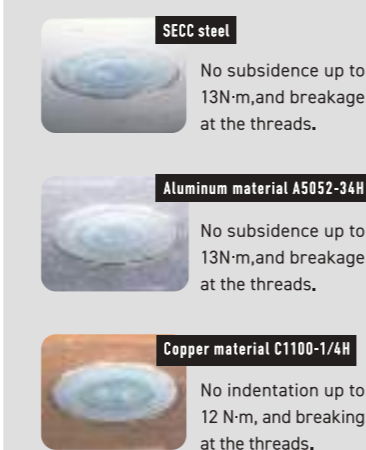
SECC steel

No subsidence up to 13N·m,and breakage at the threads.

Aluminum material A5052-34H

No subsidence up to 13N·m,and breakage at the threads.

Copper material C1100-1/4H

No indentation up to 12 N·m, and breaking at the threads.